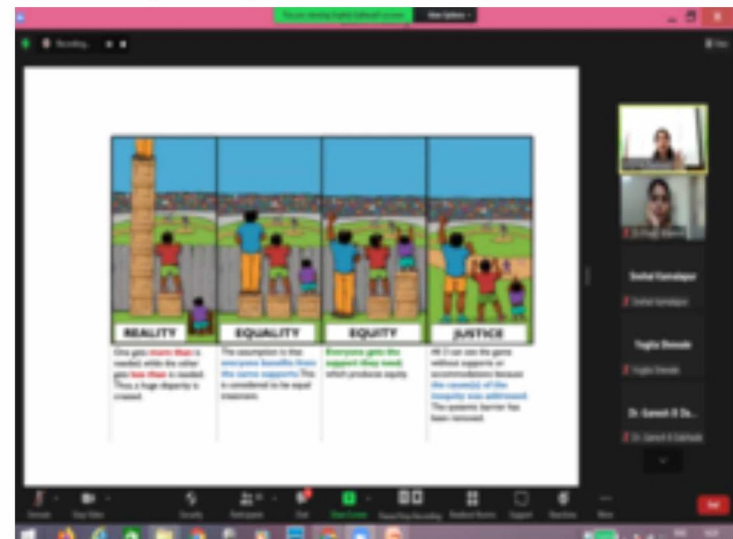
You are viewing Snehal Gaikwad's screen

View Options

Recording...

REALITY

EQUALITY

EQUITY

JUSTICE

One gets more than is needed, while the other gets less than is needed. Thus, a huge disparity is created.

The assumption is that everyone benefits from the same supports. This is considered to be equal treatment.

Everyone gets the support they need, which produces equity.

All 3 can see the game without supports or accommodations because the cause(s) of the inequity was addressed. The systemic barrier has been removed.

Snehal Gaikwad

Snehal Gaikwad

Yogita Shende

Yogita Shende

Dr. Ganesh R Da...

Dr. Ganesh R Dabhade

Unmute

Start Video

Security

Participants

Chat

Share Screen

Pause/Stop Recording

Breakout Rooms

Support

Reactions

More

End